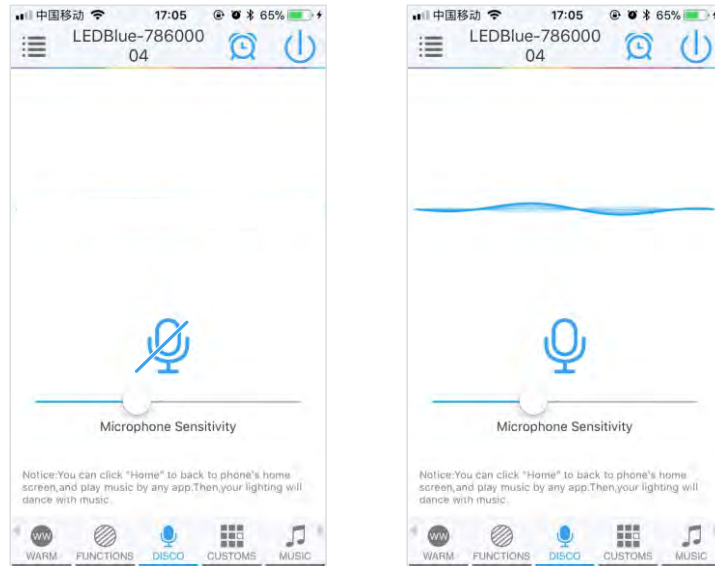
中国移动 17:05 65%

LEDBlue-786000 04

Microphone Sensitivity

Notice:You can click "Home" to back to phone's home screen,and play music by any app.Then,your lighting will dance with music.

WW WARM FUNCTIONS DISCO CUSTOMS MUSIC

中国移动 17:05 65%

LEDBlue-786000 04

Microphone Sensitivity

Notice:You can click "Home" to back to phone's home screen,and play music by any app.Then,your lighting will dance with music.

WW WARM FUNCTIONS DISCO CUSTOMS MUSIC